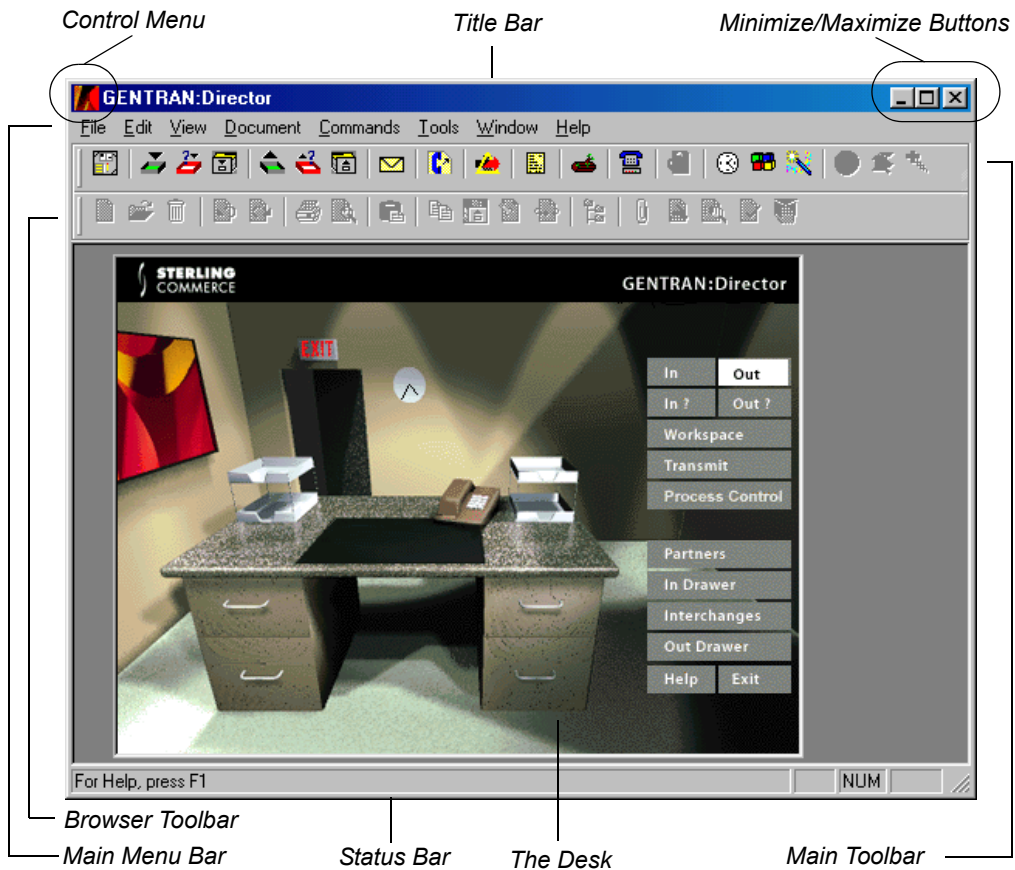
Control Menu

Title Bar

Minimize/Maximize Buttons

GENTRAN:Director

File Edit View Document Commands Tools Window Help

STERLING COMMERCE

GENTRAN:Director

EXIT

In
Out
In ?
Out ?
Workspace
Transmit
Process Control

Partners
In Drawer
Interchanges
Out Drawer
Help
Exit

For Help, press F1

NUM

Browser Toolbar

Main Menu Bar

Status Bar

The Desk

Main Toolbar